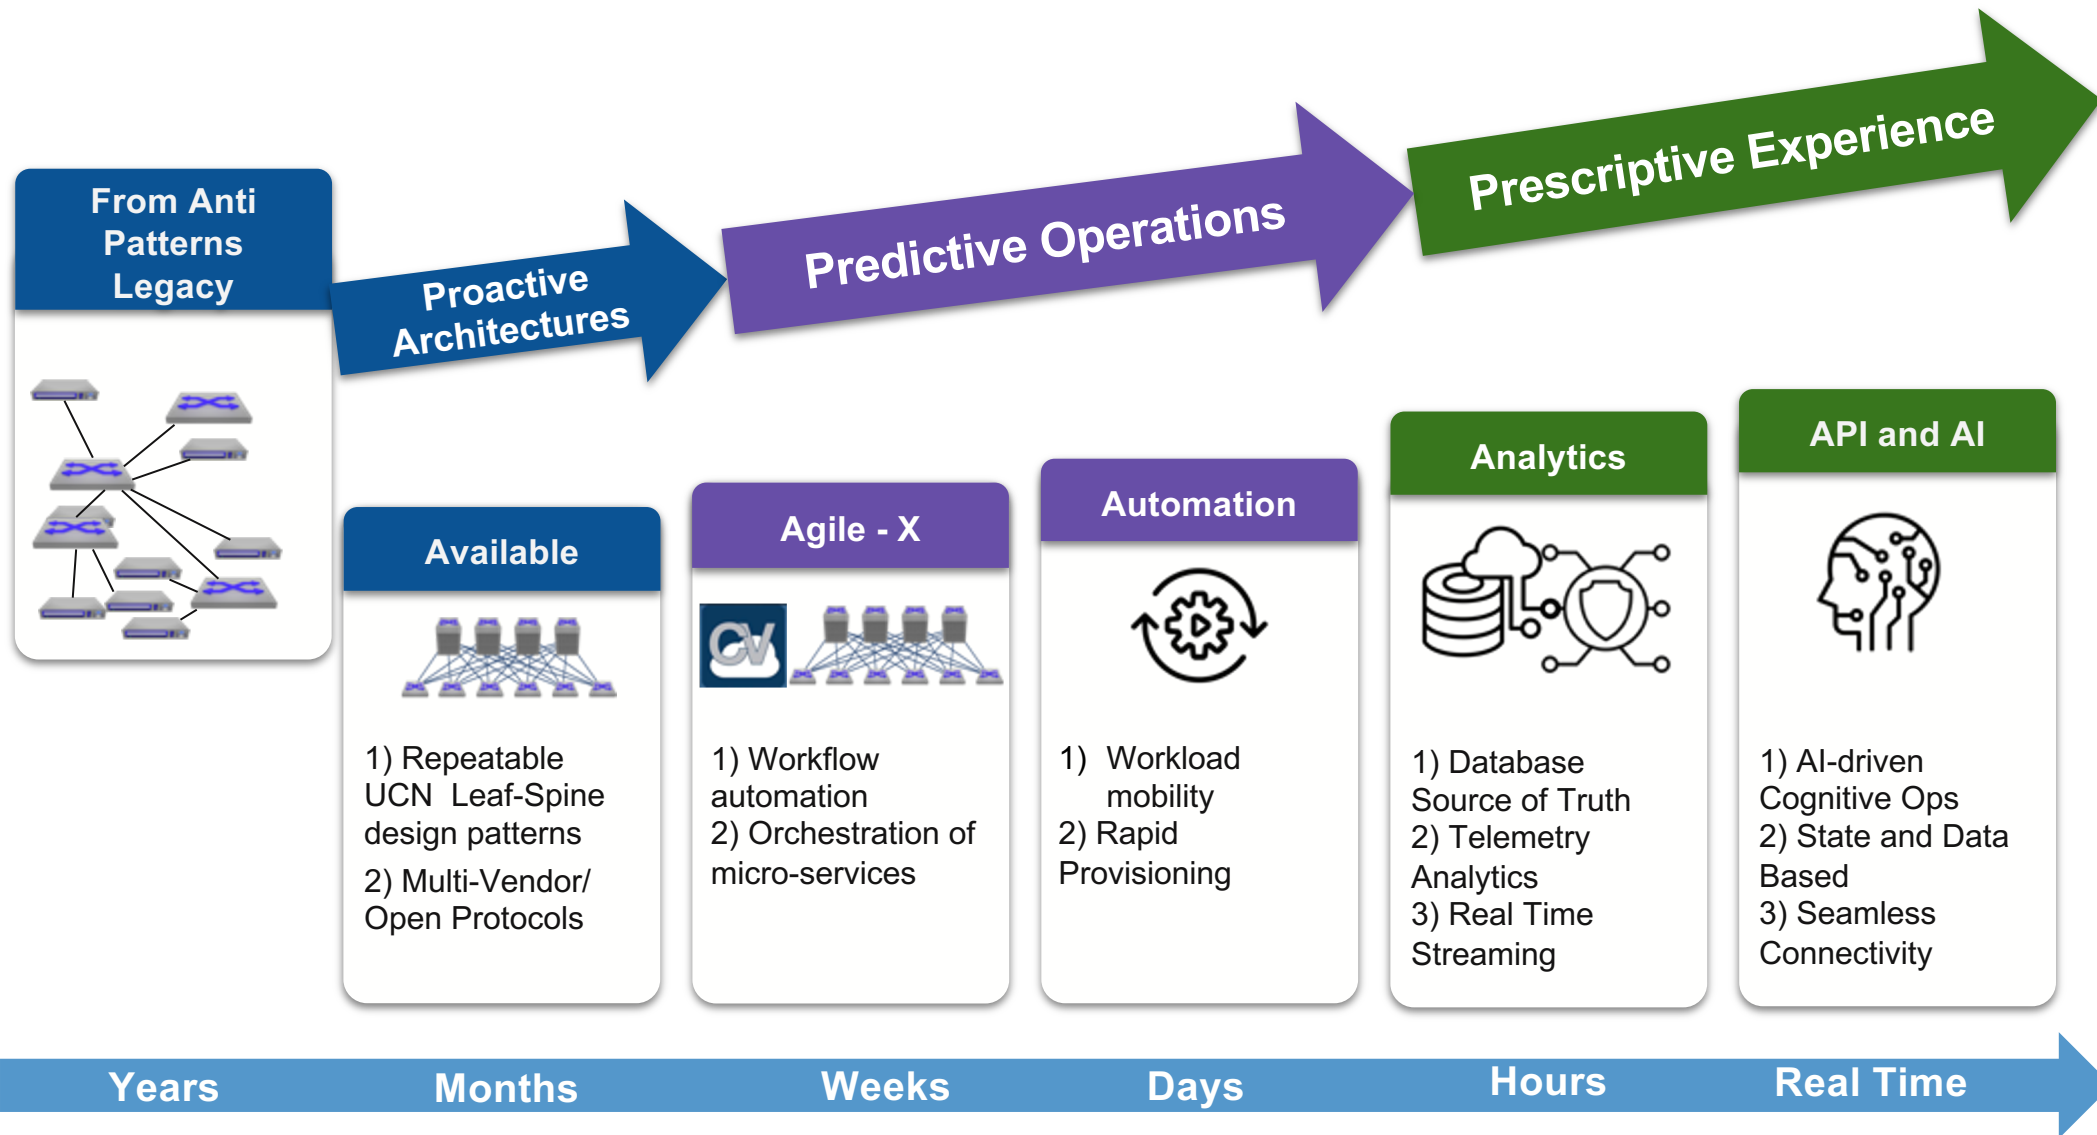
From Anti Patterns Legacy

Proactive Architectures

Predictive Operations

Prescriptive Experience

Available

1) Repeatable UCN Leaf-Spine design patterns
2) Multi-Vendor/ Open Protocols

Agile - X

CV

1) Workflow automation
2) Orchestration of micro-services

Automation

1) Workload mobility
2) Rapid Provisioning

Analytics

1) Database Source of Truth
2) Telemetry Analytics
3) Real Time Streaming

API and AI

1) AI-driven Cognitive Ops
2) State and Data Based
3) Seamless Connectivity

Years Months Weeks Days Hours Real Time